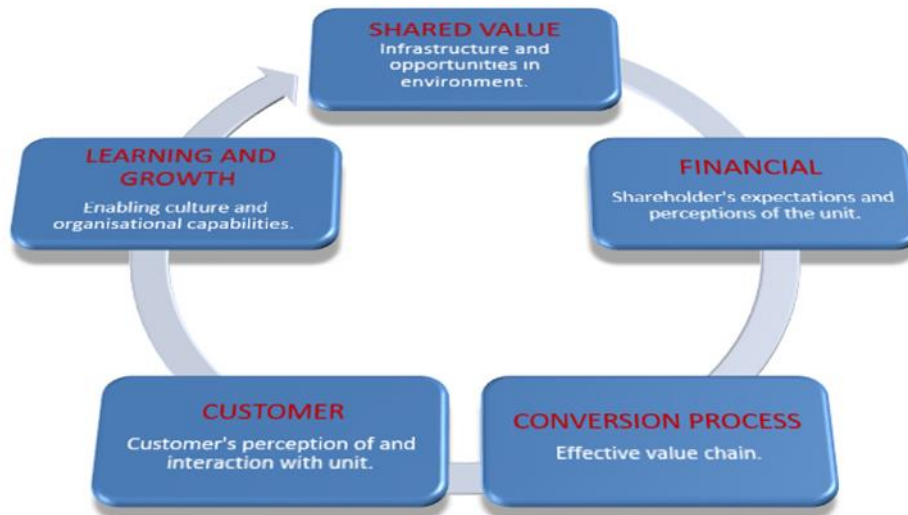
SHARED VALUE
Infrastructure and opportunities in environment.

FINANCIAL
Shareholder's expectations and perceptions of the unit.

CONVERSION PROCESS
Effective value chain.

CUSTOMER
Customer's perception of and interaction with unit.

LEARNING AND GROWTH
Enabling culture and organisational capabilities.